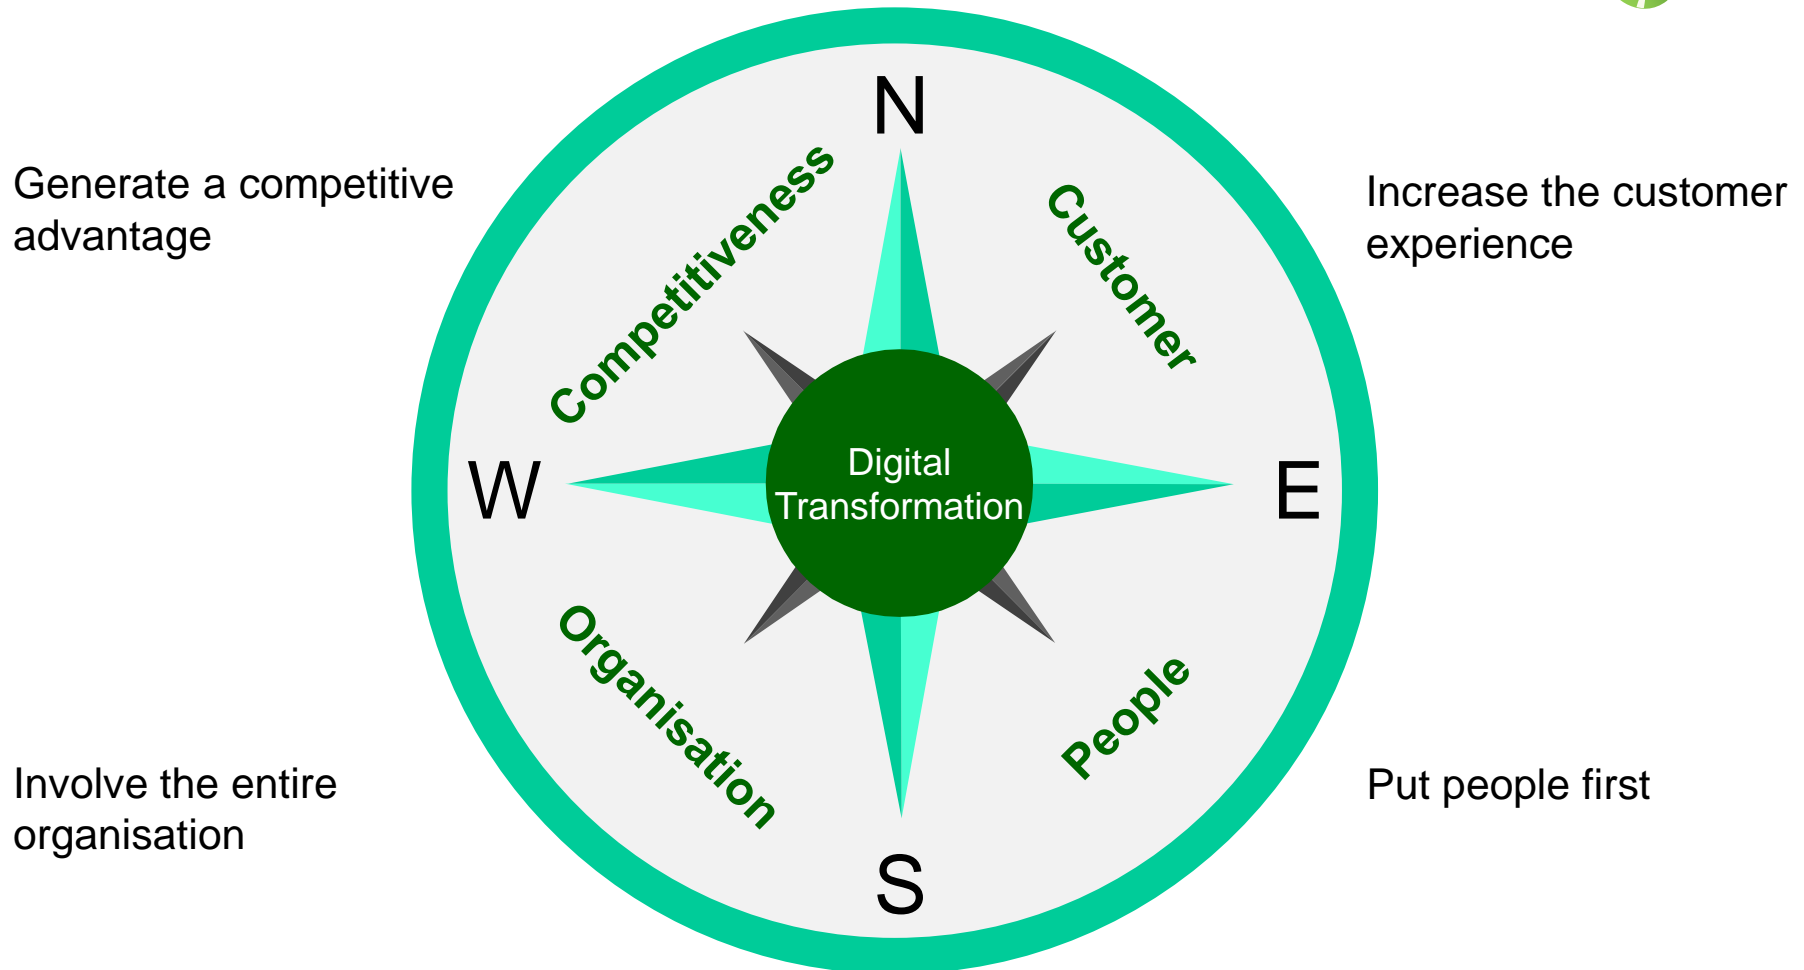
Generate a competitive advantage

N

Competitiveness

Customer

Increase the customer experience

W

Digital Transformation

E

Organisation

People

Involve the entire organisation

Put people first

S